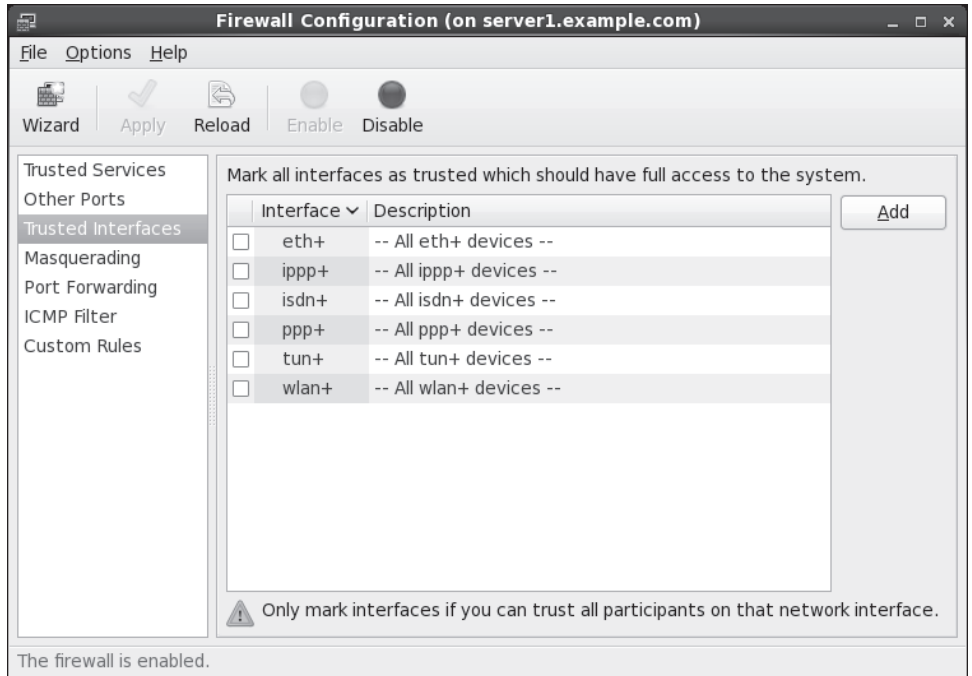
Firewall Configuration (on server1.example.com)

File Options Help

Wizard Apply Reload Enable Disable

Trusted Services
Other Ports
Trusted Interfaces
Masquerading
Port Forwarding
ICMP Filter
Custom Rules

Mark all interfaces as trusted which should have full access to the system.

| | Interface | Description |
|---|---|---|
| ☐ | eth+ | -- All eth+ devices -- |
| ☐ | ippp+ | -- All ippp+ devices -- |
| ☐ | isdn+ | -- All isdn+ devices -- |
| ☐ | ppp+ | -- All ppp+ devices -- |
| ☐ | tun+ | -- All tun+ devices -- |
| ☐ | wlan+ | -- All wlan+ devices -- |

Add

Only mark interfaces if you can trust all participants on that network interface.

The firewall is enabled.